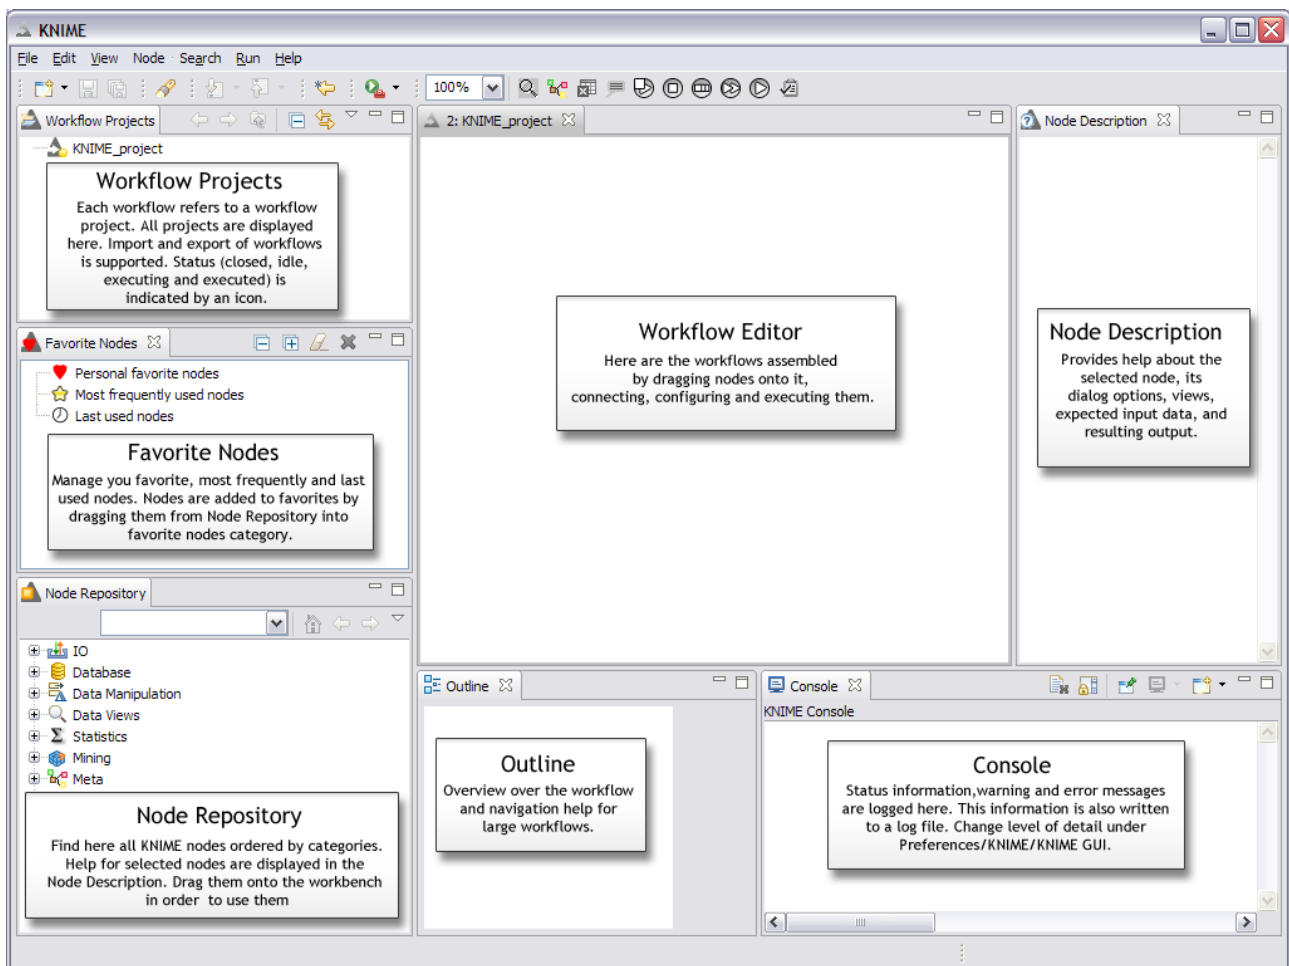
KNIME

File Edit View Node Search Run Help

100%

Workflow Projects

KNIME_project

Workflow Projects
Each workflow refers to a workflow project. All projects are displayed here. Import and export of workflows is supported. Status (closed, idle, executing and executed) is indicated by an icon.

Favorite Nodes

Personal favorite nodes
Most frequently used nodes
Last used nodes

Favorite Nodes
Manage you favorite, most frequently and last used nodes. Nodes are added to favorites by dragging them from Node Repository into favorite nodes category.

Node Repository

IO
Database
Data Manipulation
Data Views
Statistics
Mining
Meta

Node Repository
Find here all KNIME nodes ordered by categories. Help for selected nodes are displayed in the Node Description. Drag them onto the workbench in order to use them

2: KNIME_project

Workflow Editor
Here are the workflows assembled by dragging nodes onto it, connecting, configuring and executing them.

Node Description

Node Description
Provides help about the selected node, its dialog options, views, expected input data, and resulting output.

Outline

Outline
Overview over the workflow and navigation help for large workflows.

Console

KNIME Console

Console
Status information,warning and error messages are logged here. This information is also written to a log file. Change level of detail under Preferences/KNIME/KNIME GUI.